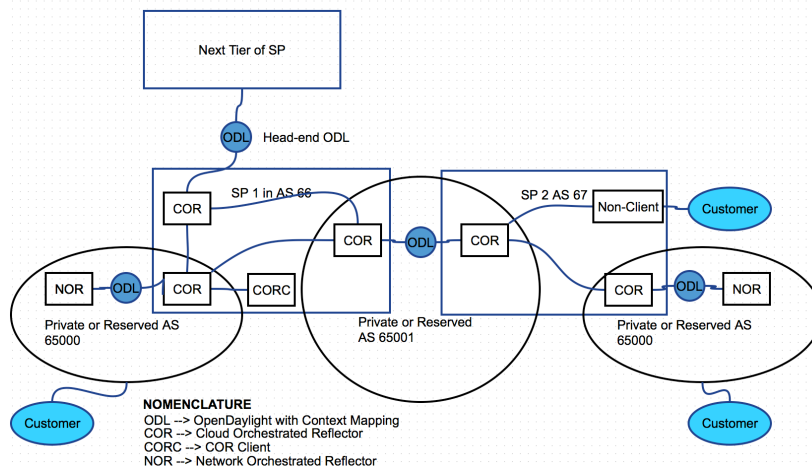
Next Tier of SP

ODL

Head-end ODL

SP 1 in AS 66

COR

SP 2 AS 67

Non-Client

Customer

COR

ODL

COR

NOR

ODL

COR

CORC

COR

ODL

NOR

Private or Reserved AS 65000

Private or Reserved AS 65001

Private or Reserved AS 65000

Customer

Customer

NOMENCLATURE
ODL --> OpenDaylight with Context Mapping
COR --> Cloud Orchestrated Reflector
CORC --> COR Client
NOR --> Network Orchestrated Reflector